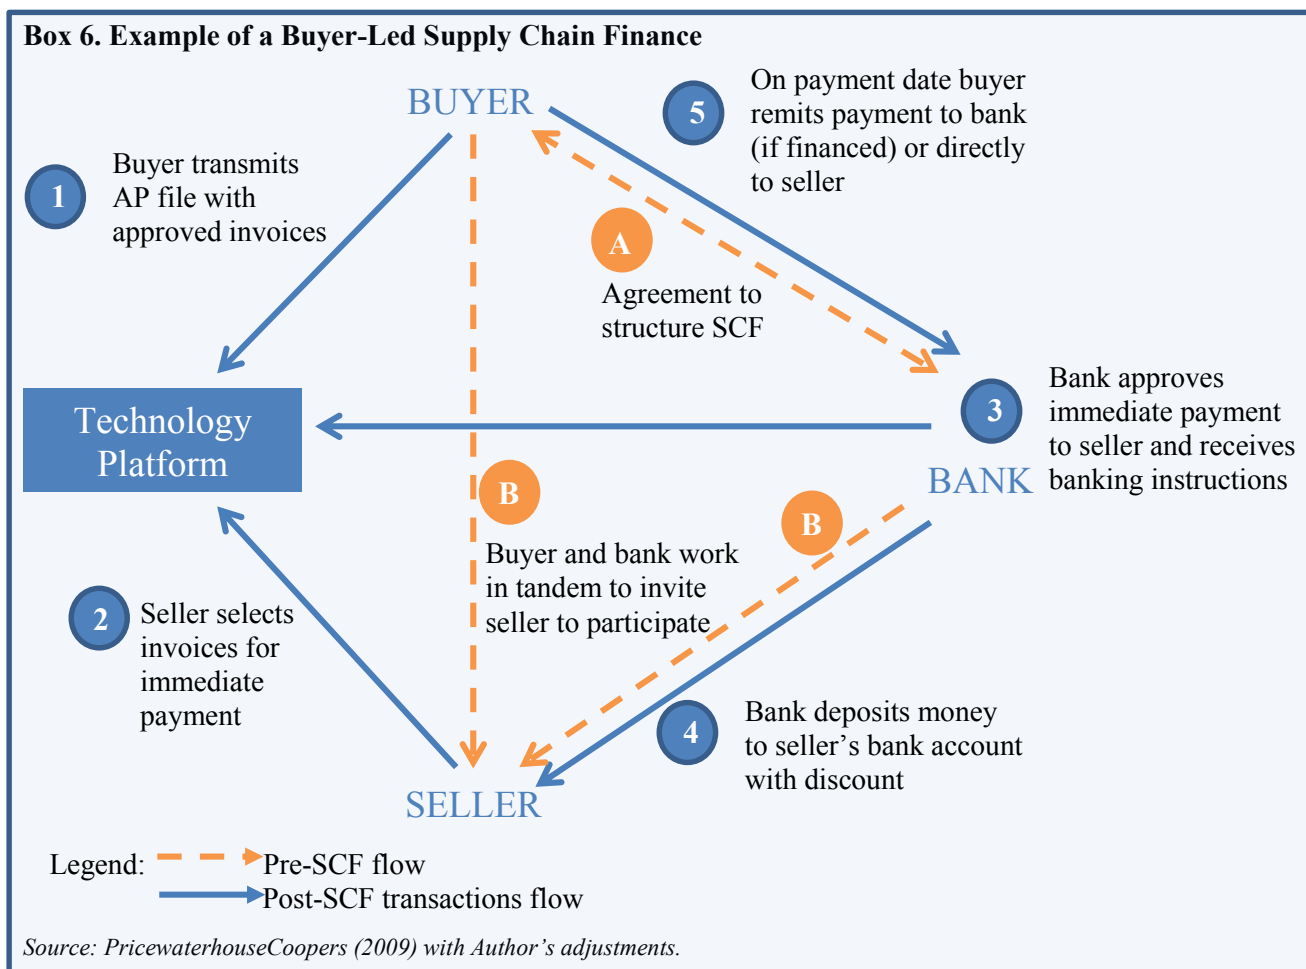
Box 6. Example of a Buyer-Led Supply Chain Finance

BUYER

5 On payment date buyer remits payment to bank (if financed) or directly to seller

1 Buyer transmits AP file with approved invoices

A Agreement to structure SCF

Technology Platform

3 Bank approves immediate payment to seller and receives banking instructions

BANK

B Buyer and bank work in tandem to invite seller to participate

B

2 Seller selects invoices for immediate payment

4 Bank deposits money to seller's bank account with discount

SELLER

Legend: Pre-SCF flow
Post-SCF transactions flow

Source: PricewaterhouseCoopers (2009) with Author's adjustments.